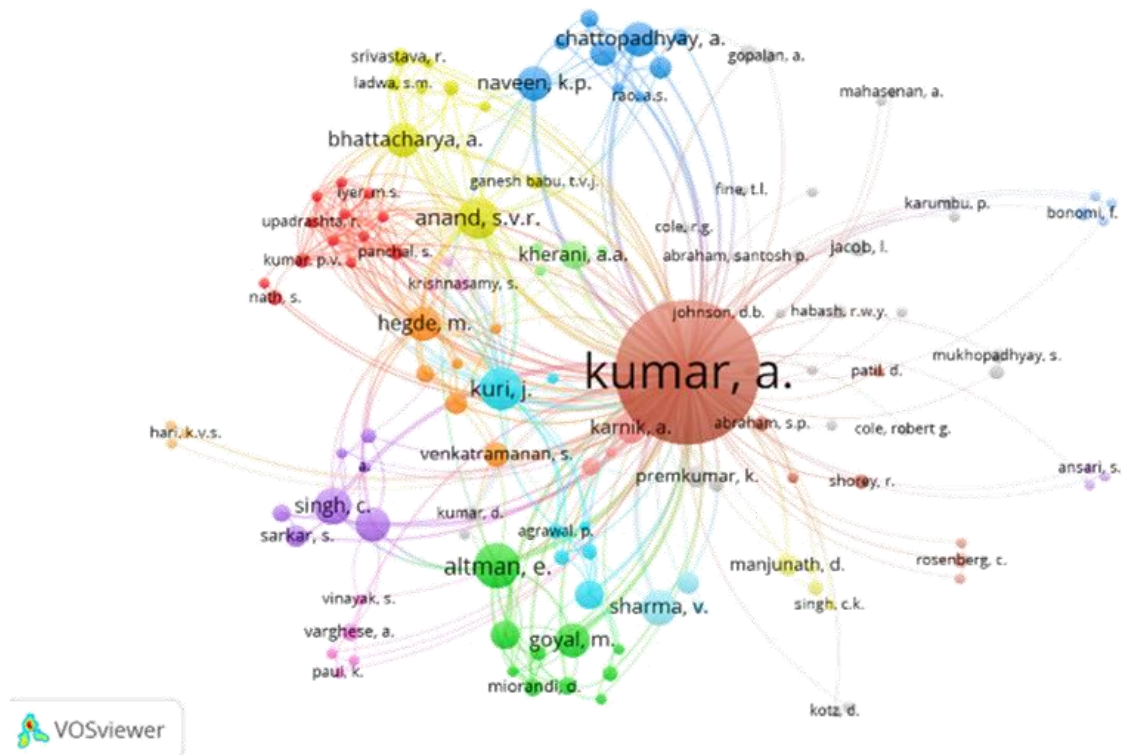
chattopadhyay, a.
srivastava, r.
gopalan, a.
ladwa, s.m.
naveen, k.p.
rao, a.s.
mahasenan, a.
bhattacharya, a.
ganesh babu, t.v.j.
iyer, m.s.
fine, t.l.
karumbu, p.
bonomi, f.
upadrashta, r.
anand, s.v.r.
cole, r.g.
panchal, s.
kherani, a.a.
abraham, santosh p.
jacob, l.
kumar, p.v.
krishnasamy, s.
nath, s.
johnson, d.b.
habash, r.w.y.
hegde, m.
mukhopadhyay, s.
kumar, a.
patil, d.
kuri, j.
hari, k.v.s.
karnik, a.
abraham, s.p.
cole, robert g.
venkatramanan, s.
ansari, s.
premkumar, k.
shorey, r.
singh, c.
kumar, d.
sarkar, s.
agrawal, p.
altman, e.
manjunath, d.
rosenberg, c.
vinayak, s.
sharma, v.
singh, c.k.
varghese, a.
goyal, m.
paul, k.
miorandi, d.
kotz, d.
VOSviewer